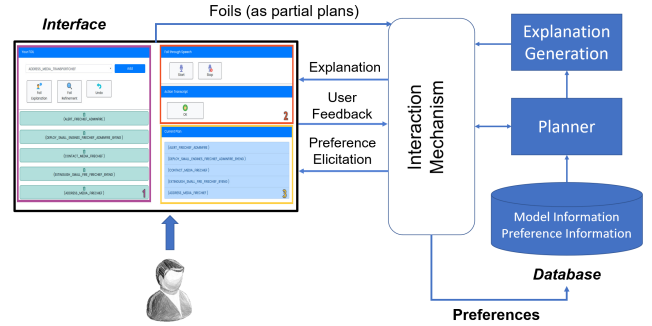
Interface

Foils (as partial plans)

Explanation

User Feedback

Preference Elicitation

Interaction Mechanism

Explanation Generation

Planner

Model Information
Preference Information

Database

Preferences

Start
Stop

OK

1
2
3

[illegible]